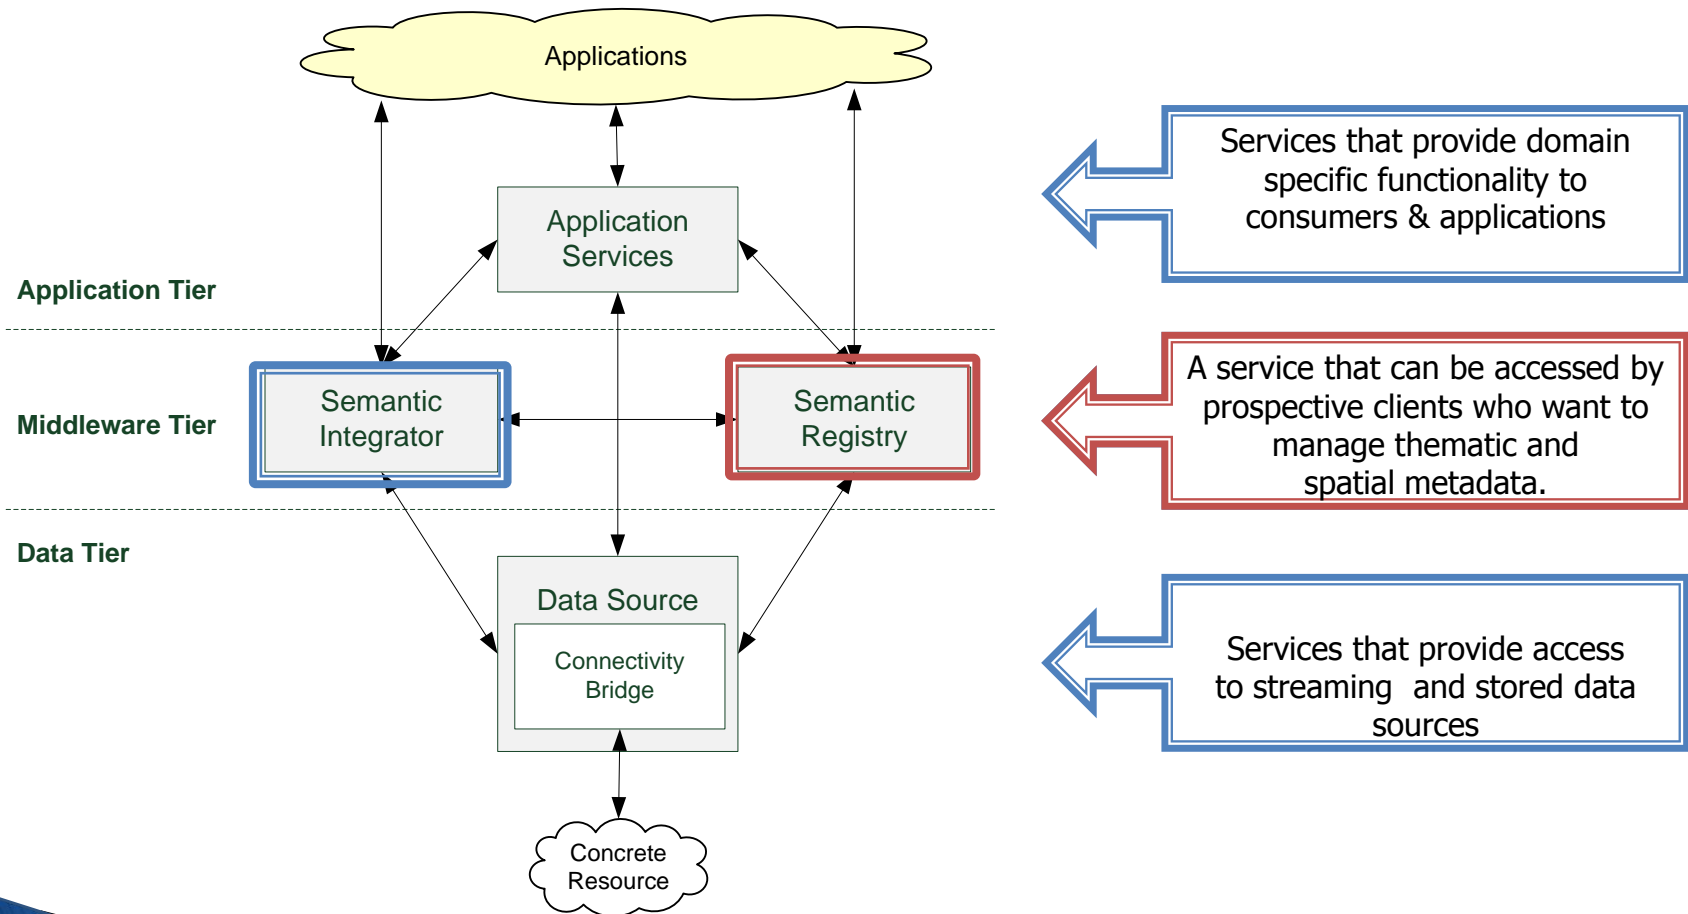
Applications

Application Services

Application Tier

Semantic Integrator

Middleware Tier

Semantic Registry

Data Tier

Data Source

Connectivity Bridge

Concrete Resource

Services that provide domain specific functionality to consumers & applications

A service that can be accessed by prospective clients who want to manage thematic and spatial metadata.

Services that provide access to streaming and stored data sources